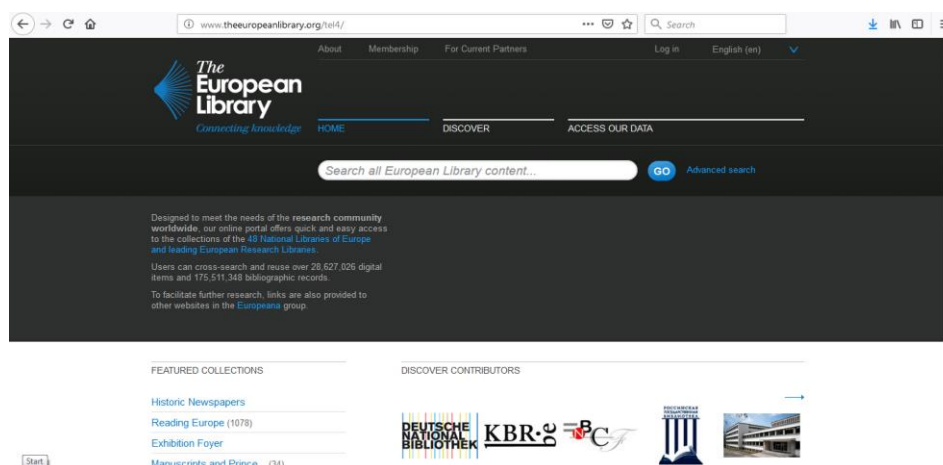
www.theeuropeanlibrary.org/tel4/

Search

About Membership For Current Partners Log in English (en)

The European Library
Connecting knowledge

HOME DISCOVER ACCESS OUR DATA

Search all European Library content...

GO Advanced search

Designed to meet the needs of the research community worldwide, our online portal offers quick and easy access to the collections of the 48 National Libraries of Europe and leading European Research Libraries.

Users can cross-search and reuse over 28,627,026 digital items and 175,511,348 bibliographic records.

To facilitate further research, links are also provided to other websites in the Europeana group.

FEATURED COLLECTIONS

Historic Newspapers
Reading Europe (1078)
Exhibition Foyer
Manuscripts and Prince (34)

DISCOVER CONTRIBUTORS

DEUTSCHE NATIONAL BIBLIOTHEK KBR.be

Start